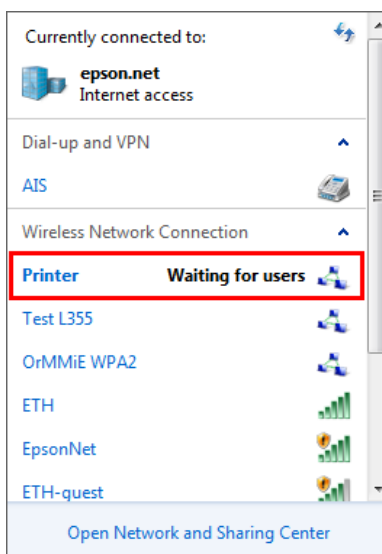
Currently connected to:

epson.net
Internet access

Dial-up and VPN

AIS

Wireless Network Connection

Printer Waiting for users

Test L355

OrMMiE WPA2

ETH

EpsonNet

ETH-guest

Open Network and Sharing Center